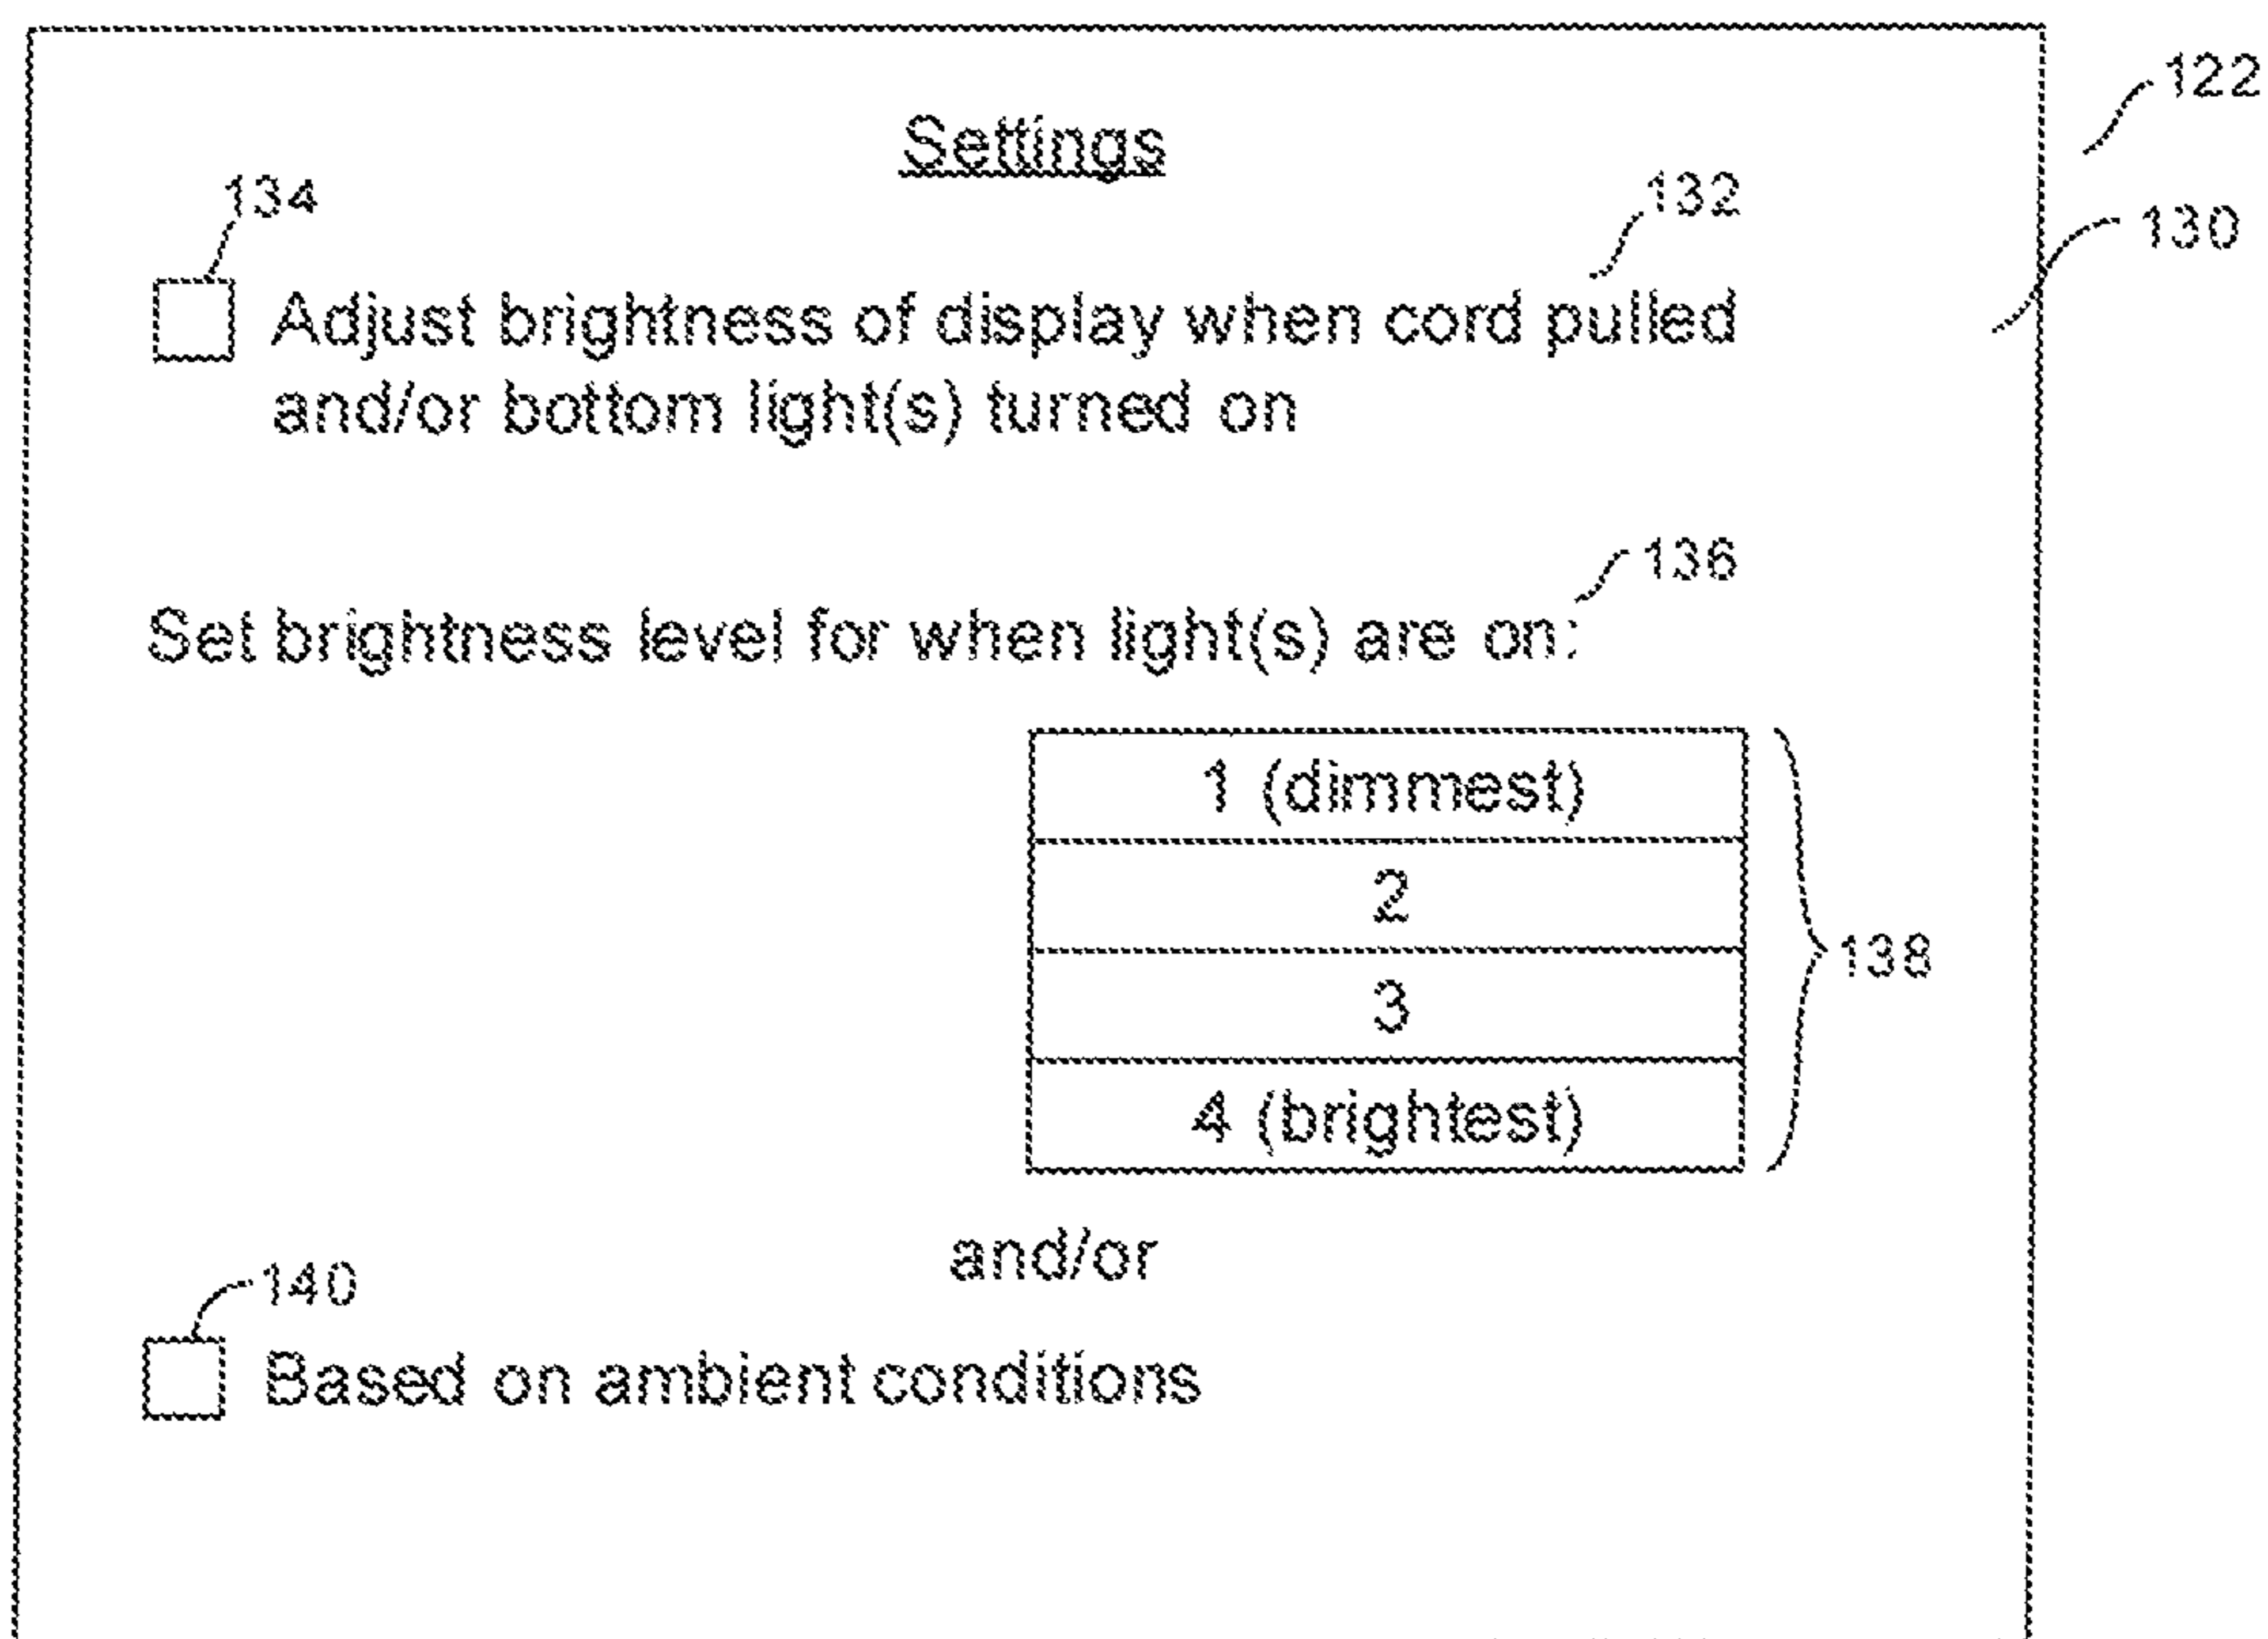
122

130

Settings

134

132

Adjust brightness of display when cord pulled and/or bottom light(s) turned on

136

Set brightness level for when light(s) are on:

| 1 (dimmest) |
|---|
| 2 |
| 3 |
| 4 (brightest) |

138

and/or

140

Based on ambient conditions